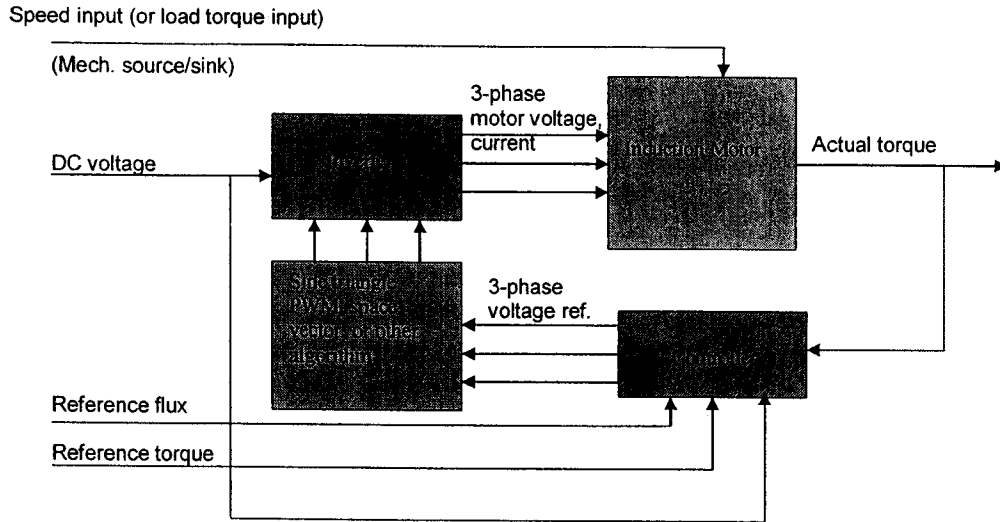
Speed input (or load torque input)

(Mech. source/sink)

3-phase motor voltage, current

Inverter

Induction Motor

Actual torque

DC voltage

Sine-triangle PWM, space vector, or other algorithm

3-phase voltage ref.

Controller

Reference flux

Reference torque